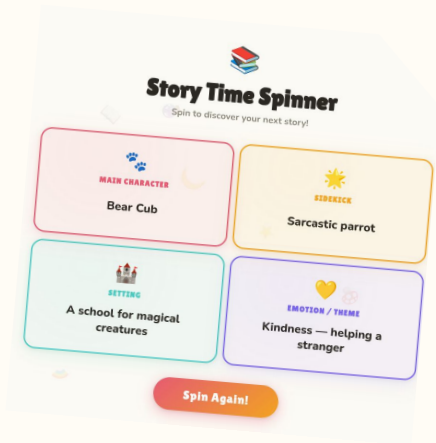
Story Time Spinner

Spin to discover your next story!

MAIN CHARACTER

Bear Cub

SIDEKICK

Sarcastic parrot

SETTING

A school for magical creatures

EMOTION / THEME

Kindness — helping a stranger

Spin Again!